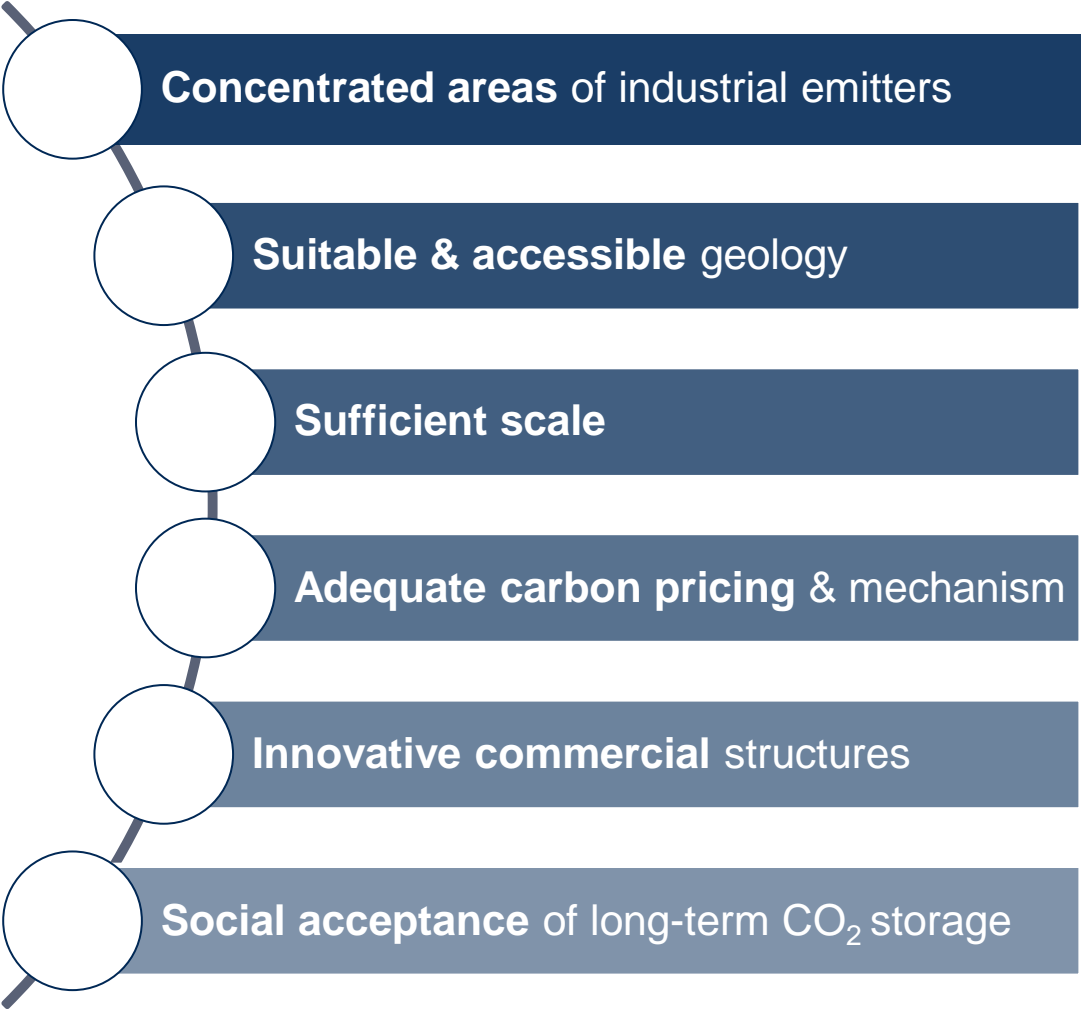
Concentrated areas of industrial emitters

Suitable & accessible geology

Sufficient scale

Adequate carbon pricing & mechanism

Innovative commercial structures

Social acceptance of long-term $CO_2$ storage